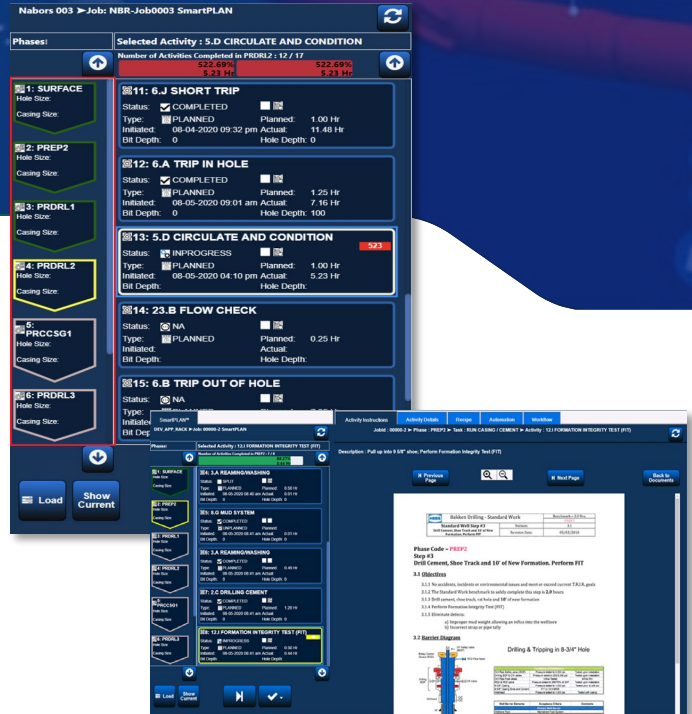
Nabors 003 ➤Job: NBR-Job0003 SmartPLAN

Phases:

Selected Activity : 5.D CIRCULATE AND CONDITION

Number of Activities Completed in PRDRL2 : 12 / 17

522.69%
5.23 Hr

522.69%
5.23 Hr

1: SURFACE
Hole Size:
Casing Size:

2: PREP2
Hole Size:
Casing Size:

3: PRDRL1
Hole Size:
Casing Size:

4: PRDRL2
Hole Size:
Casing Size:

5: PRCCSG1
Hole Size:
Casing Size:

6: PRDRL3
Hole Size:
Casing Size:

11: 6.J SHORT TRIP
Status: COMPLETED
Type: PLANNED Planned: 1.00 Hr
Initiated: 08-04-2020 09:32 pm Actual: 11.48 Hr
Bit Depth: 0 Hole Depth: 0

12: 6.A TRIP IN HOLE
Status: COMPLETED
Type: PLANNED Planned: 1.25 Hr
Initiated: 08-05-2020 09:01 am Actual: 7.16 Hr
Bit Depth: 0 Hole Depth: 100

13: 5.D CIRCULATE AND CONDITION
523
Status: INPROGRESS
Type: PLANNED Planned: 1.00 Hr
Initiated: 08-05-2020 04:10 pm Actual: 5.23 Hr
Bit Depth: Hole Depth:

14: 23.B FLOW CHECK
Status: NA
Type: PLANNED Planned: 0.25 Hr
Initiated: Actual:
Bit Depth: Hole Depth:

15: 6.B TRIP OUT OF HOLE
Status: NA
Type:

Load
Show Current

SmartPLAN
DEV_APP_RACK ➤Job 00000-2 SmartPLAN
Phase:
Selected Activity : 12.I FORMATION INTEGRITY TEST (FIT)
1: SURFACE
2: PREP2
3: PRDRL1
4: PRDRL2
5: PRCCSG1
6: PRDRL3
4: 3.A REAMING/WASHING
5: 8.G MUD SYSTEM
6: 3.A REAMING/WASHING
7: 2.C DRILLING CEMENT
8: 12.I FORMATION INTEGRITY TEST (FIT)
Load
Show Current

Activity Instructions | Activity Details | Recaps | Automation | Workflow
JobId : 00000-2 ➤ Phase : PREP2 ➤ Task : RUN CASING / CEMENT ➤ Activity : 12.I FORMATION INTEGRITY TEST (FIT)
Description : Pull up into 9 5/8" shoe; Perform Formation Integrity Test (FIT)
Previous Page
Next Page
Back to Documents

Bakken Drilling - Standard Work
Standard Well Step #3
Drill Cement, Shoe Track and 10' of New Formation, Perform FIT

Phase Code – PREP2
Step #3
Drill Cement, Shoe Track and 10' of New Formation. Perform FIT
3.1 Objectives
3.1.2 The Standard Work benchmark is to safely complete this step is 2.0 hours
3.1.3 Drill cement, shoe track, rat hole and 10' of new formation
3.1.4 Perform Formation Integrity Test (FIT)
3.2 Barrier Diagram
Drilling & Tripping in 8-3/4" Hole